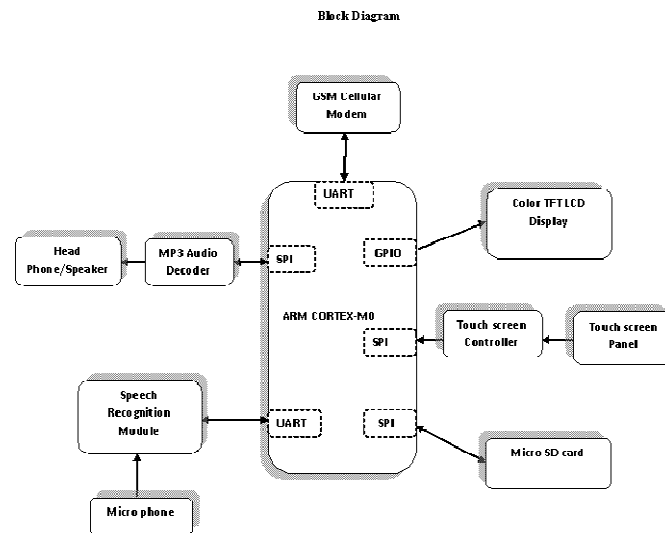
Block Diagram

GSM Cellular Modem

UART

Color TFT LCD Display

Head Phone/Speaker

MP3 Audio Decoder

SPI

GPIO

ARM CORTEX-M0

Touch screen Controller

Touch screen Panel

SPI

Speech Recognition Module

UART

SPI

Micro SD card

Micro phone